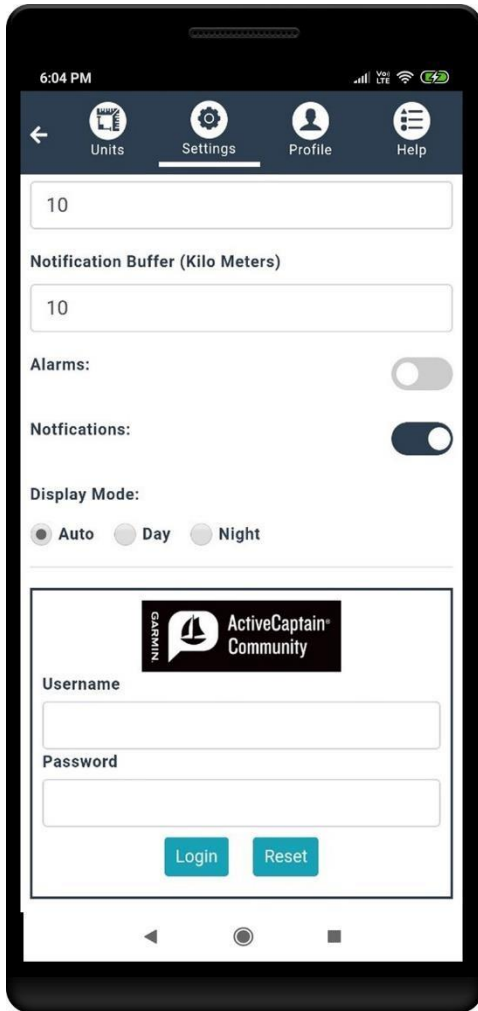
6:04 PM

Units Settings Profile Help

10

Notification Buffer (Kilo Meters)

10

Alarms:

Notfications:

Display Mode:

Auto Day Night

GARMIN. ActiveCaptain® Community

Username

Password

Login Reset